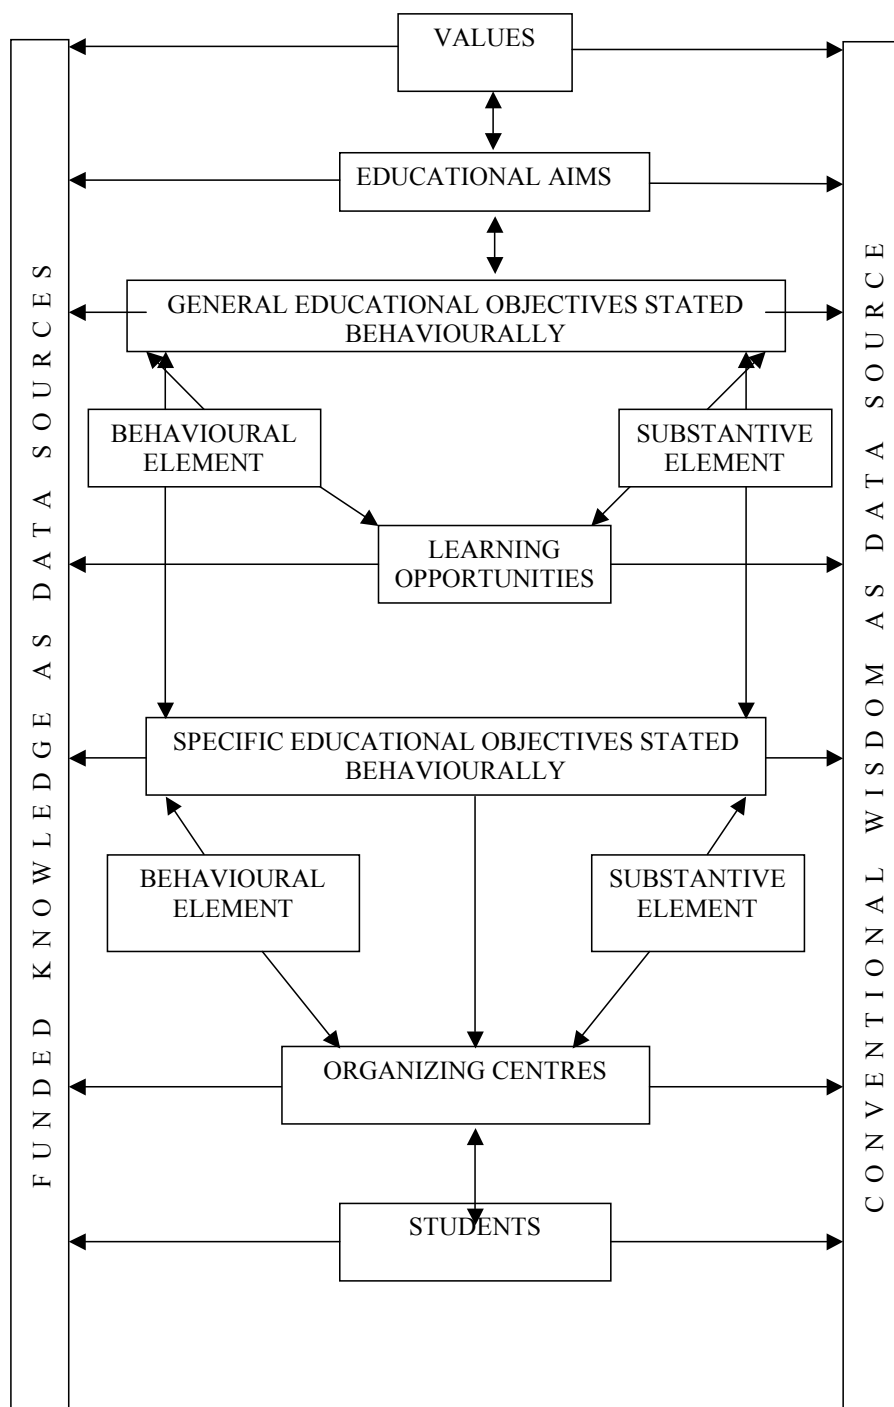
VALUES

EDUCATIONAL AIMS

GENERAL EDUCATIONAL OBJECTIVES STATED BEHAVIOURALLY

BEHAVIOURAL ELEMENT

SUBSTANTIVE ELEMENT

LEARNING OPPORTUNITIES

SPECIFIC EDUCATIONAL OBJECTIVES STATED BEHAVIOURALLY

BEHAVIOURAL ELEMENT

SUBSTANTIVE ELEMENT

ORGANIZING CENTRES

STUDENTS

FUNDED KNOWLEDGE AS DATA SOURCES

CONVENTIONAL WISDOM AS DATA SOURCE